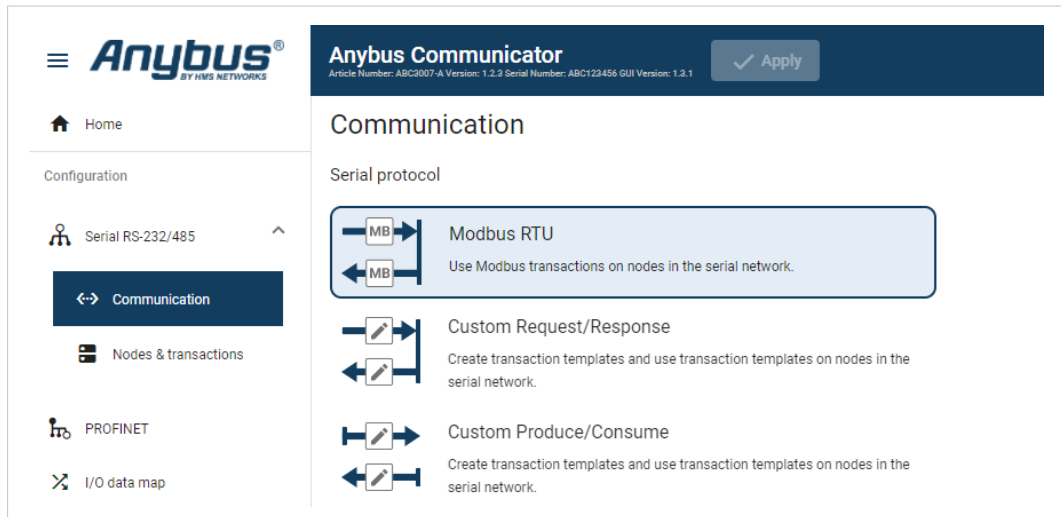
Anybus®
BY HMS NETWORKS

Anybus Communicator
Article Number: ABC3007-A Version: 1.2.3 Serial Number: ABC123456 GUI Version: 1.3.1

Apply

Home

Configuration

Serial RS-232/485

Communication

Nodes & transactions

PROFINET

I/O data map

Communication

Serial protocol

MB

MB

Modbus RTU

Use Modbus transactions on nodes in the serial network.

Custom Request/Response

Create transaction templates and use transaction templates on nodes in the serial network.

Custom Produce/Consume

Create transaction templates and use transaction templates on nodes in the serial network.